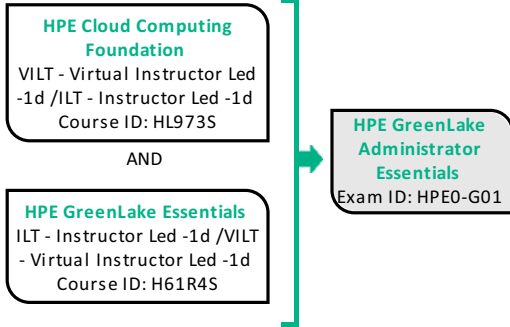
HPE Cloud Computing Foundation
VILT - Virtual Instructor Led -1d /ILT - Instructor Led -1d
Course ID: HL973S

AND

HPE GreenLake Essentials
ILT - Instructor Led -1d /VILT - Virtual Instructor Led -1d
Course ID: H61R4S

HPE GreenLake Administrator Essentials
Exam ID: HPE0-G01